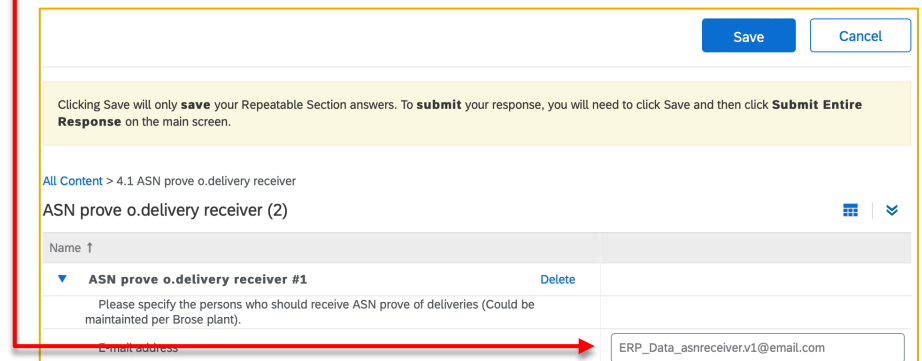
Save Cancel

Clicking Save will only **save** your Repeatable Section answers. To **submit** your response, you will need to click Save and then click **Submit Entire Response** on the main screen.

All Content > 4.1 ASN prove o.delivery receiver

ASN prove o.delivery receiver (2)

| Name ↑ | |
|---|---|
| ▼ **ASN prove o.delivery receiver #1** Delete | |
| Please specify the persons who should receive ASN prove of deliveries (Could be maintainted per Brose plant). | |
| E-mail address | ERP_Data_asnreceiver.v1@email.com |